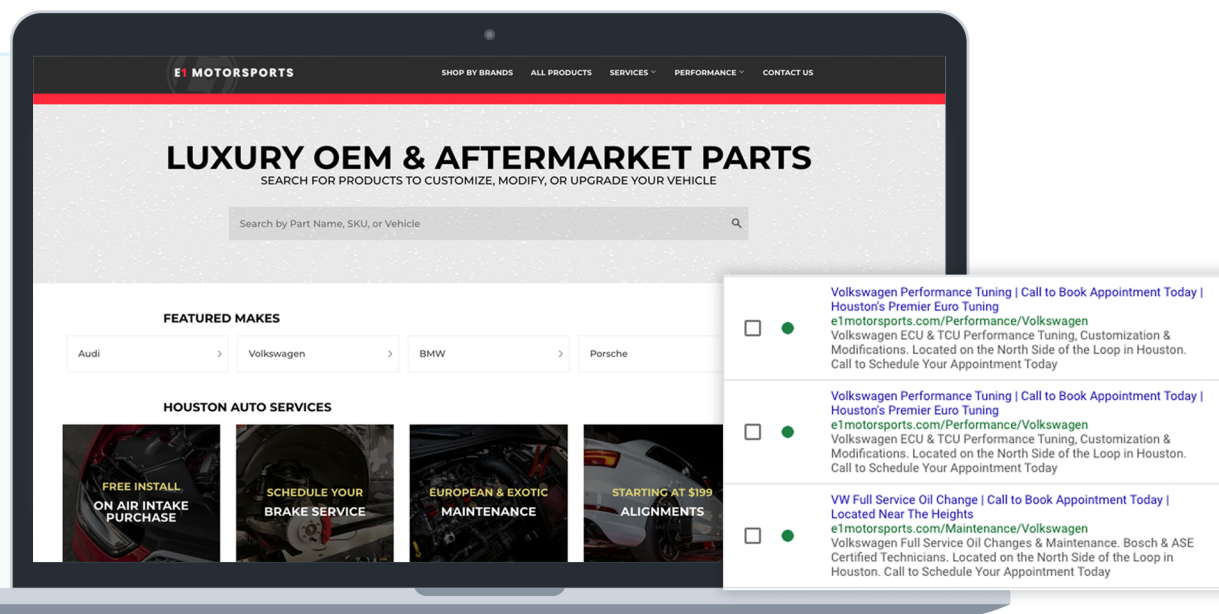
E1 MOTORSPORTS

SHOP BY BRANDS ALL PRODUCTS SERVICES PERFORMANCE CONTACT US

LUXURY OEM & AFTERMARKET PARTS
SEARCH FOR PRODUCTS TO CUSTOMIZE, MODIFY, OR UPGRADE YOUR VEHICLE

Search by Part Name, SKU, or Vehicle

FEATURED MAKES

Audi
Volkswagen
BMW
Porsche

HOUSTON AUTO SERVICES

FREE INSTALL ON AIR INTAKE PURCHASE

SCHEDULE YOUR BRAKE SERVICE

EUROPEAN & EXOTIC MAINTENANCE

STARTING AT $199 ALIGNMENTS

Volkswagen Performance Tuning | Call to Book Appointment Today | Houston's Premier Euro Tuning
e1motorsports.com/Performance/Volkswagen
Volkswagen ECU & TCU Performance Tuning, Customization & Modifications. Located on the North Side of the Loop in Houston. Call to Schedule Your Appointment Today

Volkswagen Performance Tuning | Call to Book Appointment Today | Houston's Premier Euro Tuning
e1motorsports.com/Performance/Volkswagen
Volkswagen ECU & TCU Performance Tuning, Customization & Modifications. Located on the North Side of the Loop in Houston. Call to Schedule Your Appointment Today

VW Full Service Oil Change | Call to Book Appointment Today | Located Near The Heights
e1motorsports.com/Maintenance/Volkswagen
Volkswagen Full Service Oil Changes & Maintenance. Bosch & ASE Certified Technicians. Located on the North Side of the Loop in Houston. Call to Schedule Your Appointment Today